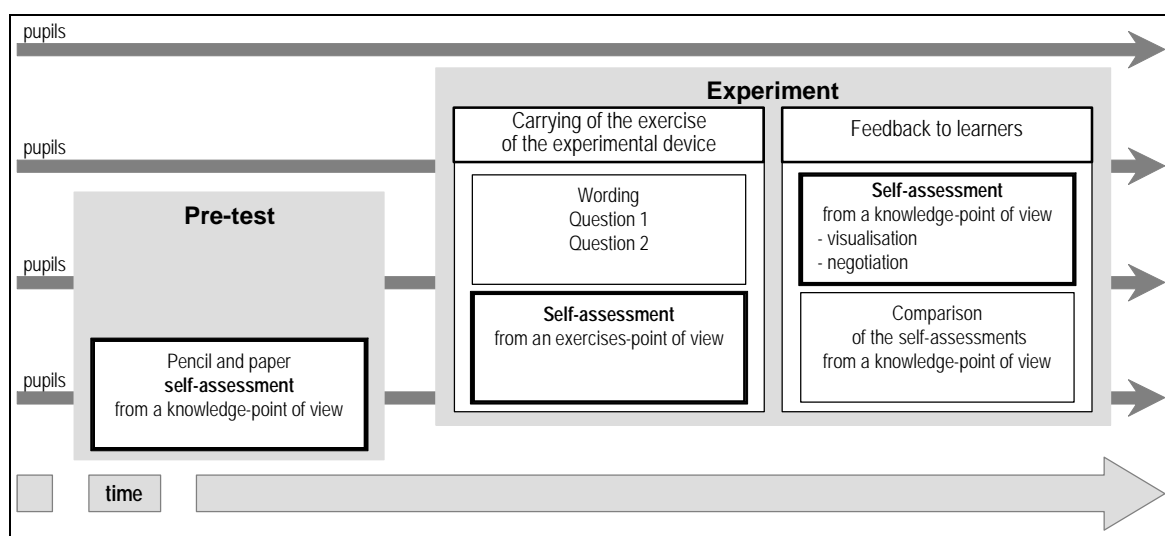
pupils

pupils

pupils

pupils

Experiment

Carrying of the exercise of the experimental device

Feedback to learners

Pre-test

Wording
Question 1
Question 2

**Self-assessment**
from a knowledge-point of view
- visualisation
- negotiation

**Self-assessment**
from an exercises-point of view

Comparison
of the self-assessments
from a knowledge-point of view

Pencil and paper
**self-assessment**
from a knowledge-point of view

time